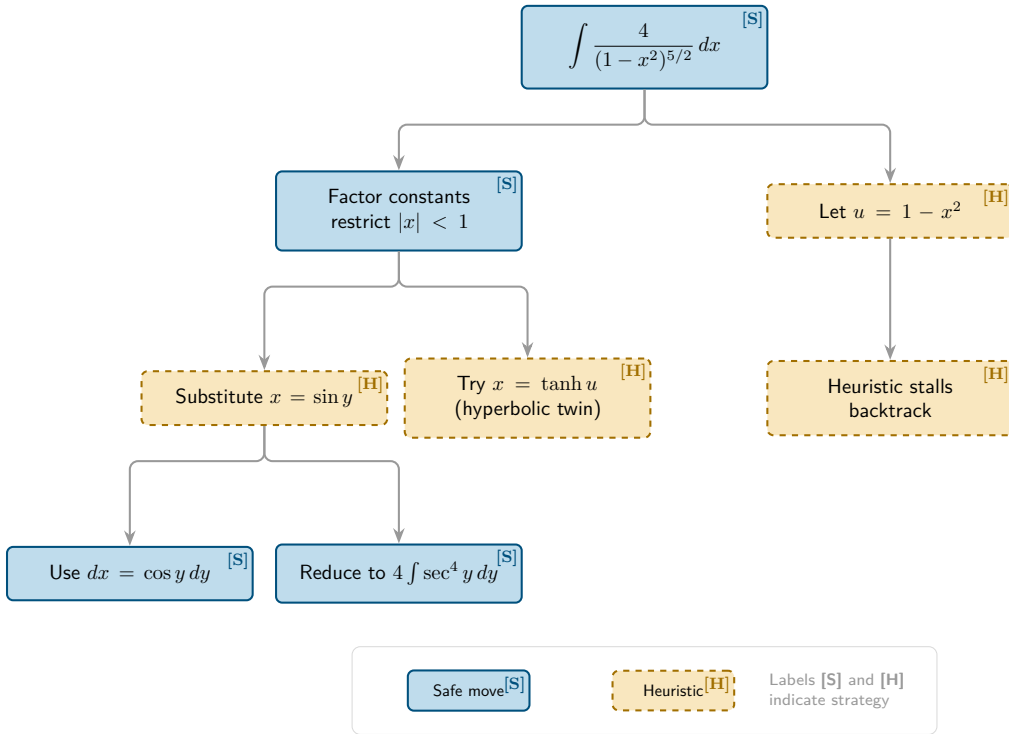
$\int \frac{4}{(1-x^2)^{5/2}}\,dx$ [S]

Factor constants restrict $|x| < 1$ [S]

Let $u = 1 - x^2$ [H]

Substitute $x = \sin y$ [H]

Try $x = \tanh u$ (hyperbolic twin) [H]

Heuristic stalls backtrack [H]

Use $dx = \cos y\,dy$ [S]

Reduce to $4\int \sec^4 y\,dy$ [S]

Safe move [S]

Heuristic [H]

Labels [S] and [H] indicate strategy